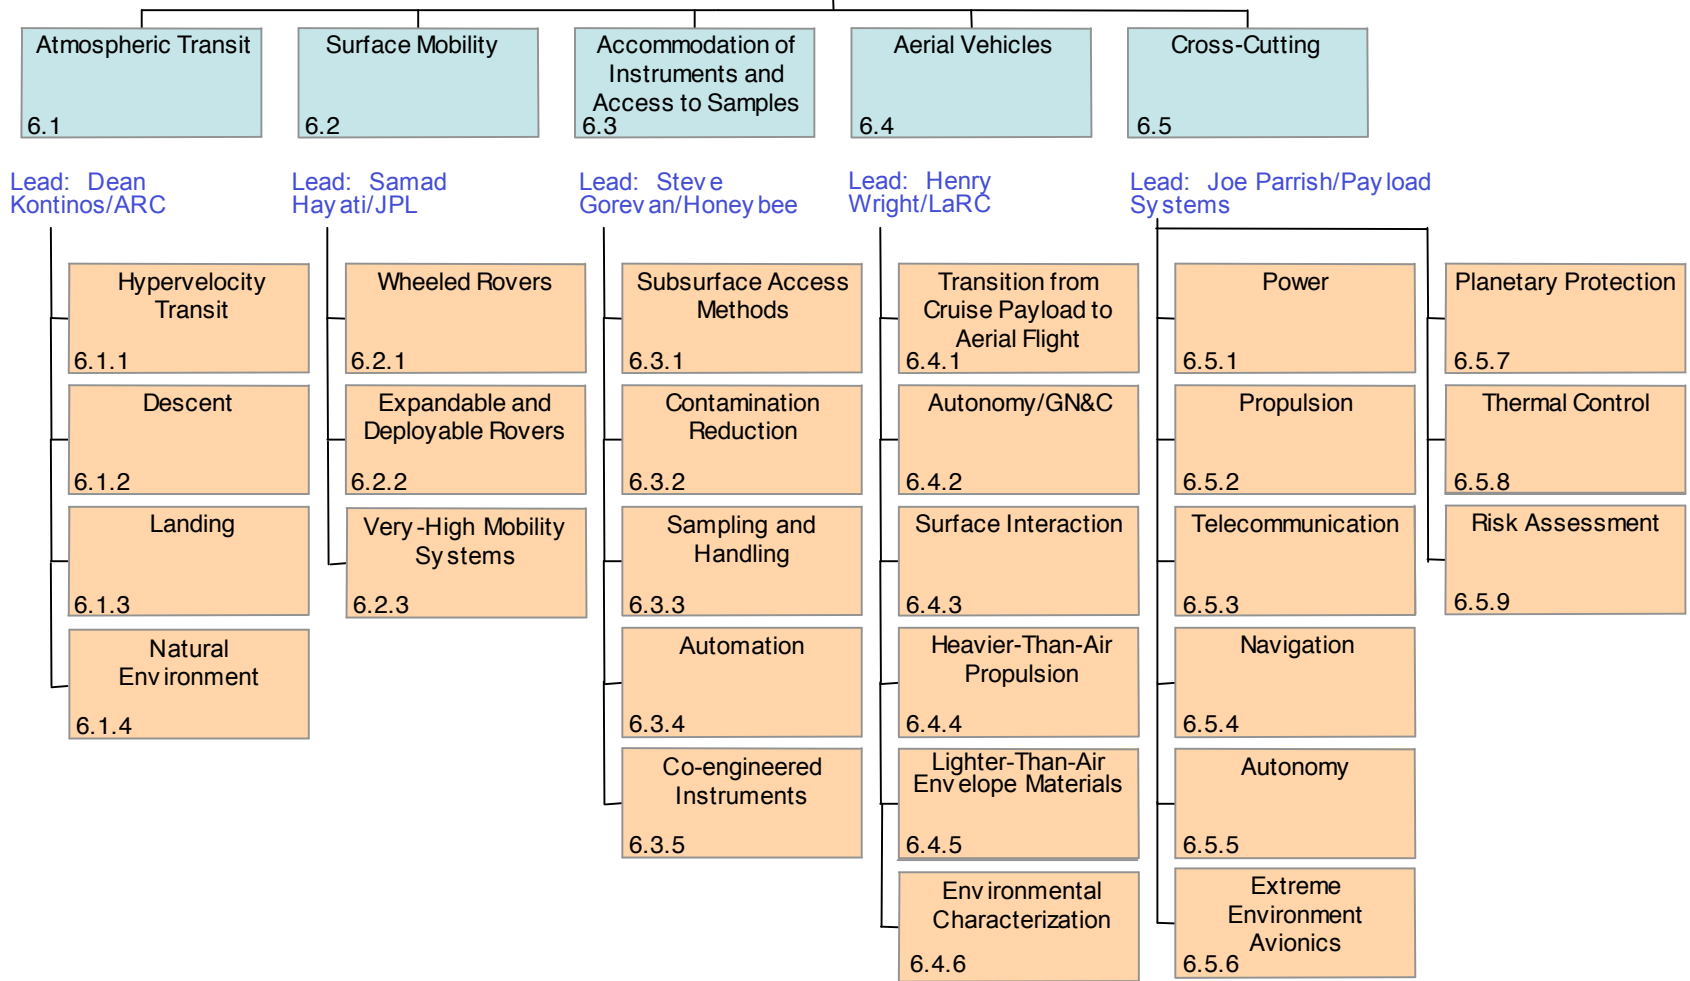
Atmospheric Transit 6.1

Surface Mobility 6.2

Accommodation of Instruments and Access to Samples 6.3

Aerial Vehicles 6.4

Cross-Cutting 6.5

Lead: Dean Kontinos/ARC

Lead: Samad Hayati/JPL

Lead: Steve Gorevan/Honeybee

Lead: Henry Wright/LaRC

Lead: Joe Parrish/Payload Systems

Hypervelocity Transit 6.1.1

Descent 6.1.2

Landing 6.1.3

Natural Environment 6.1.4

Wheeled Rovers 6.2.1

Expandable and Deployable Rovers 6.2.2

Very-High Mobility Systems 6.2.3

Subsurface Access Methods 6.3.1

Contamination Reduction 6.3.2

Sampling and Handling 6.3.3

Automation 6.3.4

Co-engineered Instruments 6.3.5

Transition from Cruise Payload to Aerial Flight 6.4.1

Autonomy/GN&C 6.4.2

Surface Interaction 6.4.3

Heavier-Than-Air Propulsion 6.4.4

Lighter-Than-Air Envelope Materials 6.4.5

Environmental Characterization 6.4.6

Power 6.5.1

Propulsion 6.5.2

Telecommunication 6.5.3

Navigation 6.5.4

Autonomy 6.5.5

Extreme Environment Avionics 6.5.6

Planetary Protection 6.5.7

Thermal Control 6.5.8

Risk Assessment 6.5.9